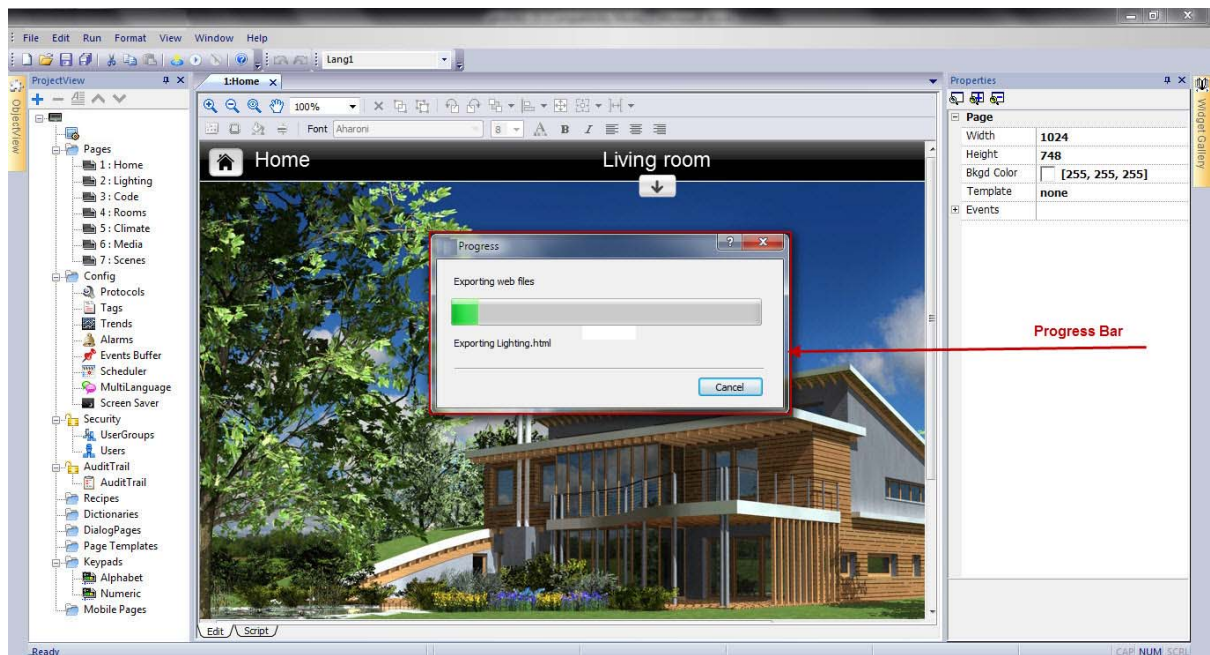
File Edit Run Format View Window Help

Lang1

ProjectView

ObjectView

Pages
1 : Home
2 : Lighting
3 : Code
4 : Rooms
5 : Climate
6 : Media
7 : Scenes
Config
Protocols
Tags
Trends
Alarms
Events Buffer
Scheduler
MultiLanguage
Screen Saver
Security
UserGroups
Users
AuditTrail
AuditTrail
Recipes
Dictionaries
DialogPages
Page Templates
Keypads
Alphabet
Numeric
Mobile Pages

1:Home

100%

Font Aharoni

8

Home

Living room

Progress

Exporting web files

Exporting Lighting.html

Cancel

Edit Script

Properties

Page

| Width | 1024 |
|---|---|
| Height | 748 |
| Bkgd Color | [255, 255, 255] |
| Template | none |
| Events | |

Widget Gallery

Progress Bar

Ready

CAP NUM SCRL